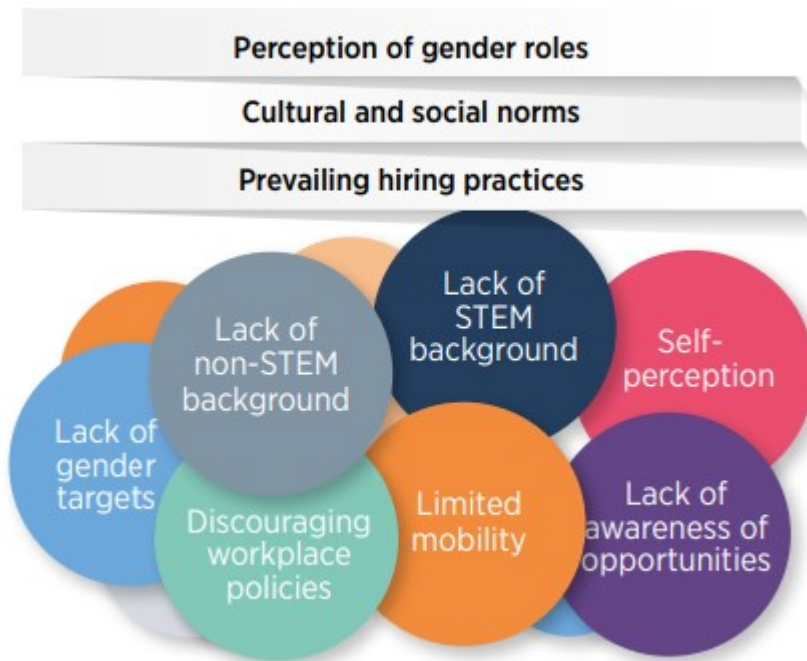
Perception of gender roles

Cultural and social norms

Prevailing hiring practices

Lack of STEM background

Lack of non-STEM background

Self-perception

Lack of gender targets

Discouraging workplace policies

Limited mobility

Lack of awareness of opportunities